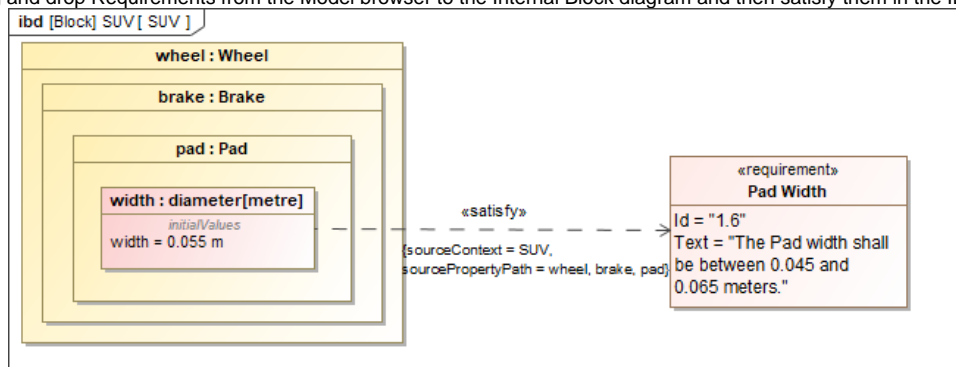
and drop Requirements from the Model browser to the Internal Block diagram and then satisfy them in the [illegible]

ibd [Block] SUV [ SUV ]

wheel : Wheel

brake : Brake

pad : Pad

width : diameter[metre]

initialValues
width = 0.055 m

«satisfy»

{sourceContext = SUV,
sourcePropertyPath = wheel, brake, pad}

«requirement»
Pad Width

Id = "1.6"
Text = "The Pad width shall be between 0.045 and 0.065 meters."